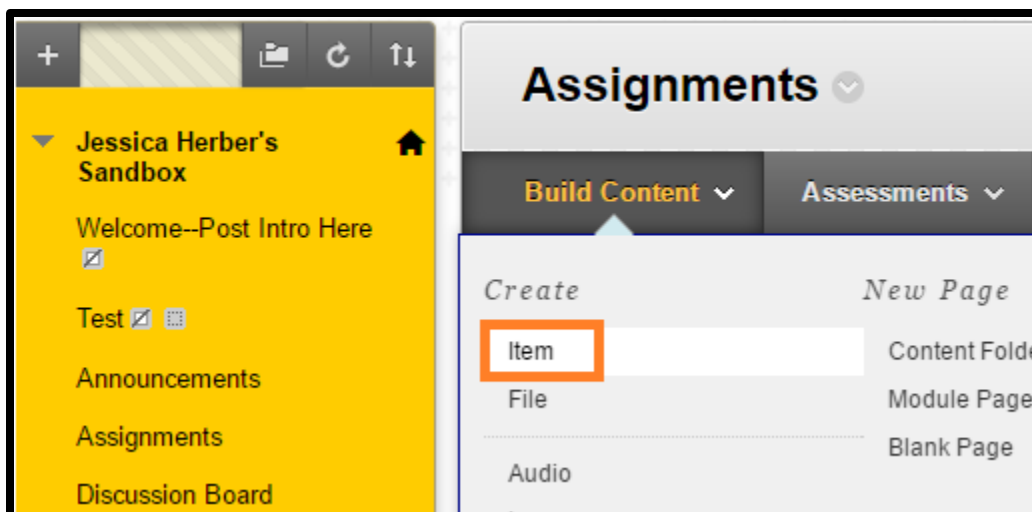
Jessica Herber's Sandbox

Welcome--Post Intro Here

Test

Announcements

Assignments

Discussion Board

Assignments

Build Content

Assessments

Create

Item

File

Audio

New Page

Content Folde

Module Page

Blank Page